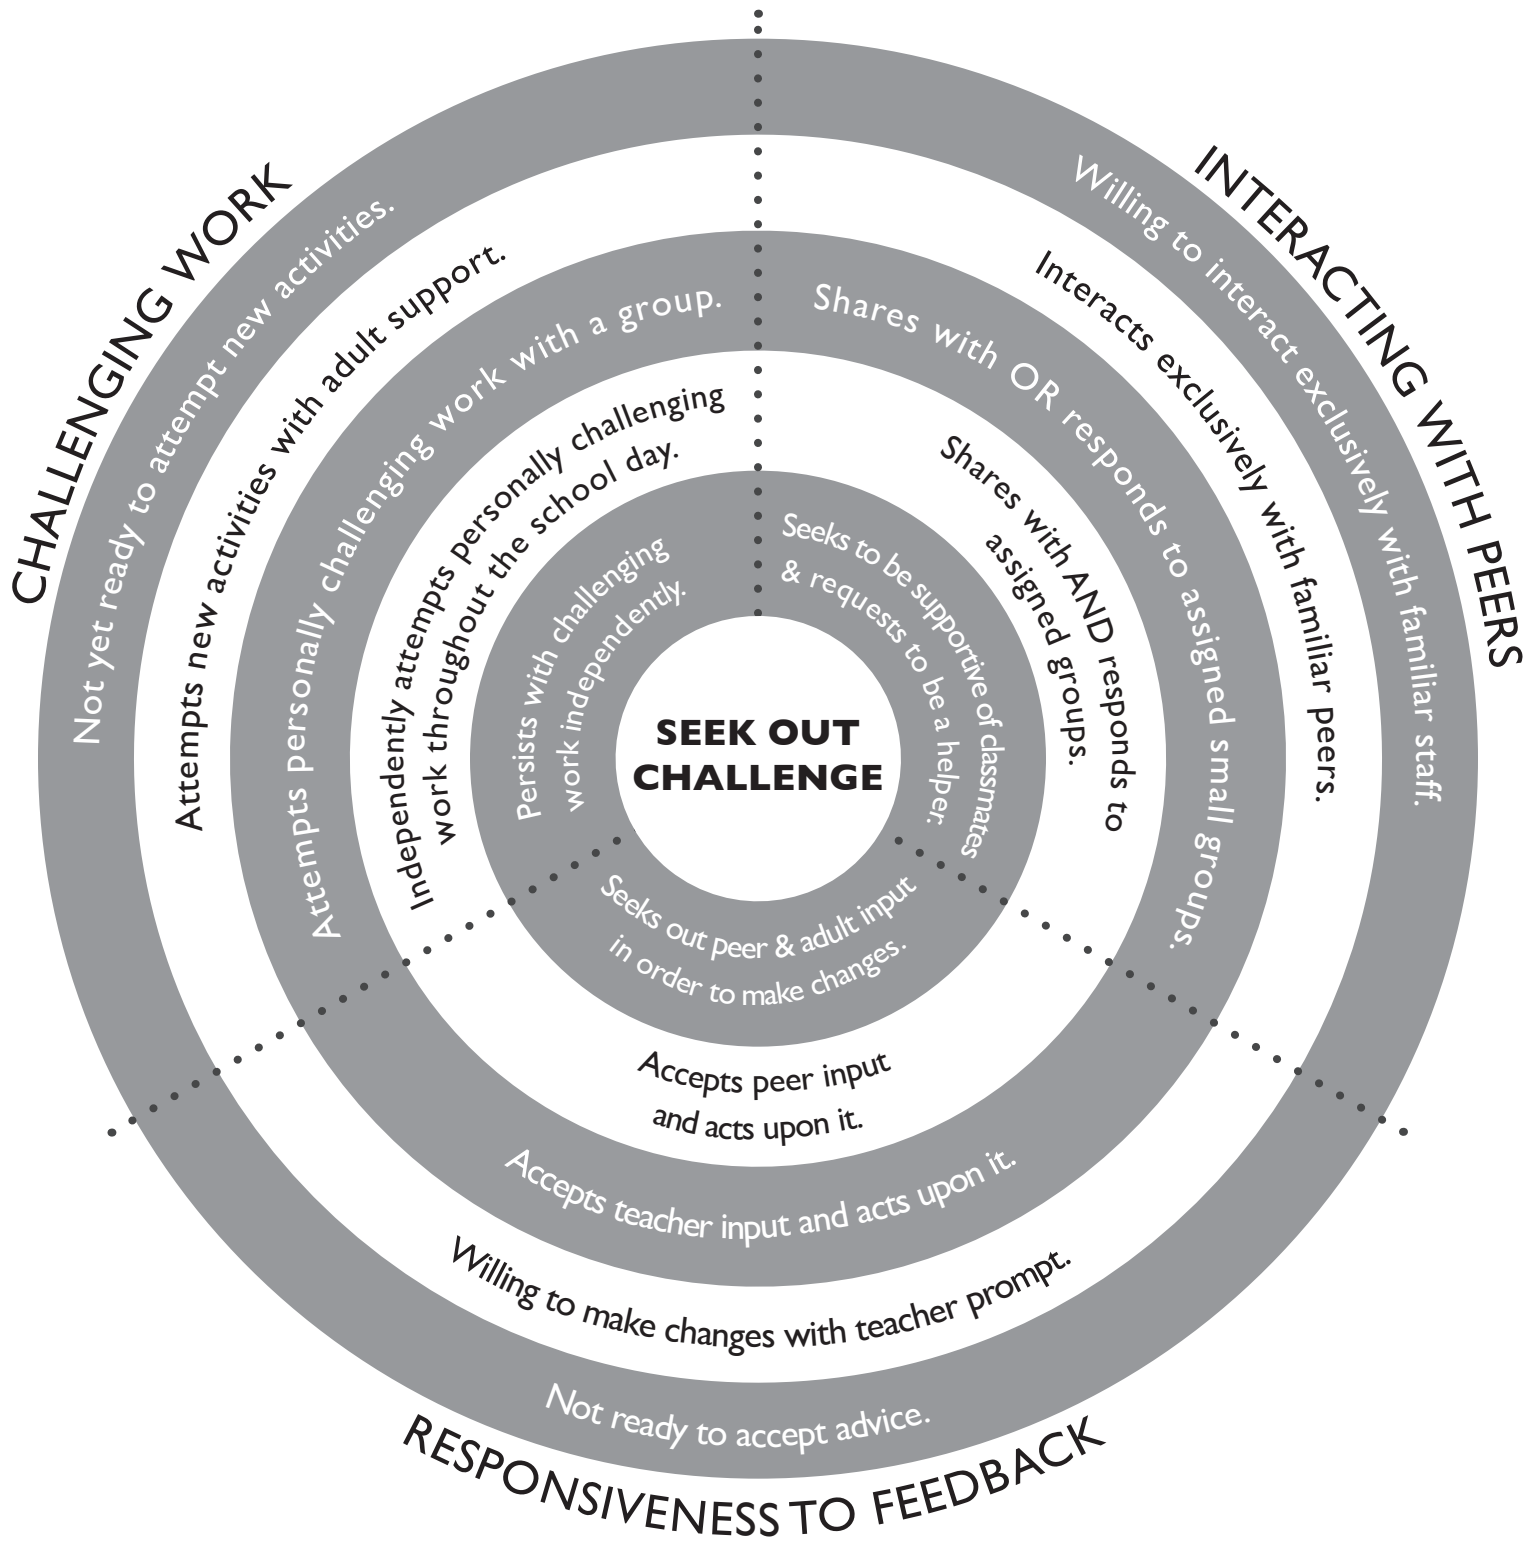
CHALLENGING WORK

Not yet ready to attempt new activities.

Attempts new activities with adult support.

Attempts personally challenging work with a group.

Independently attempts personally challenging work throughout the school day.

Persists with challenging work independently.

INTERACTING WITH PEERS

Willing to interact exclusively with familiar staff.

Interacts exclusively with familiar peers.

Shares with OR responds to assigned small groups.

Shares with AND responds to assigned groups.

Seeks to be supportive of classmates & requests to be a helper.

SEEK OUT CHALLENGE

Seeks out peer & adult input in order to make changes.

Accepts peer input and acts upon it.

Accepts teacher input and acts upon it.

Willing to make changes with teacher prompt.

Not ready to accept advice.

RESPONSIVENESS TO FEEDBACK